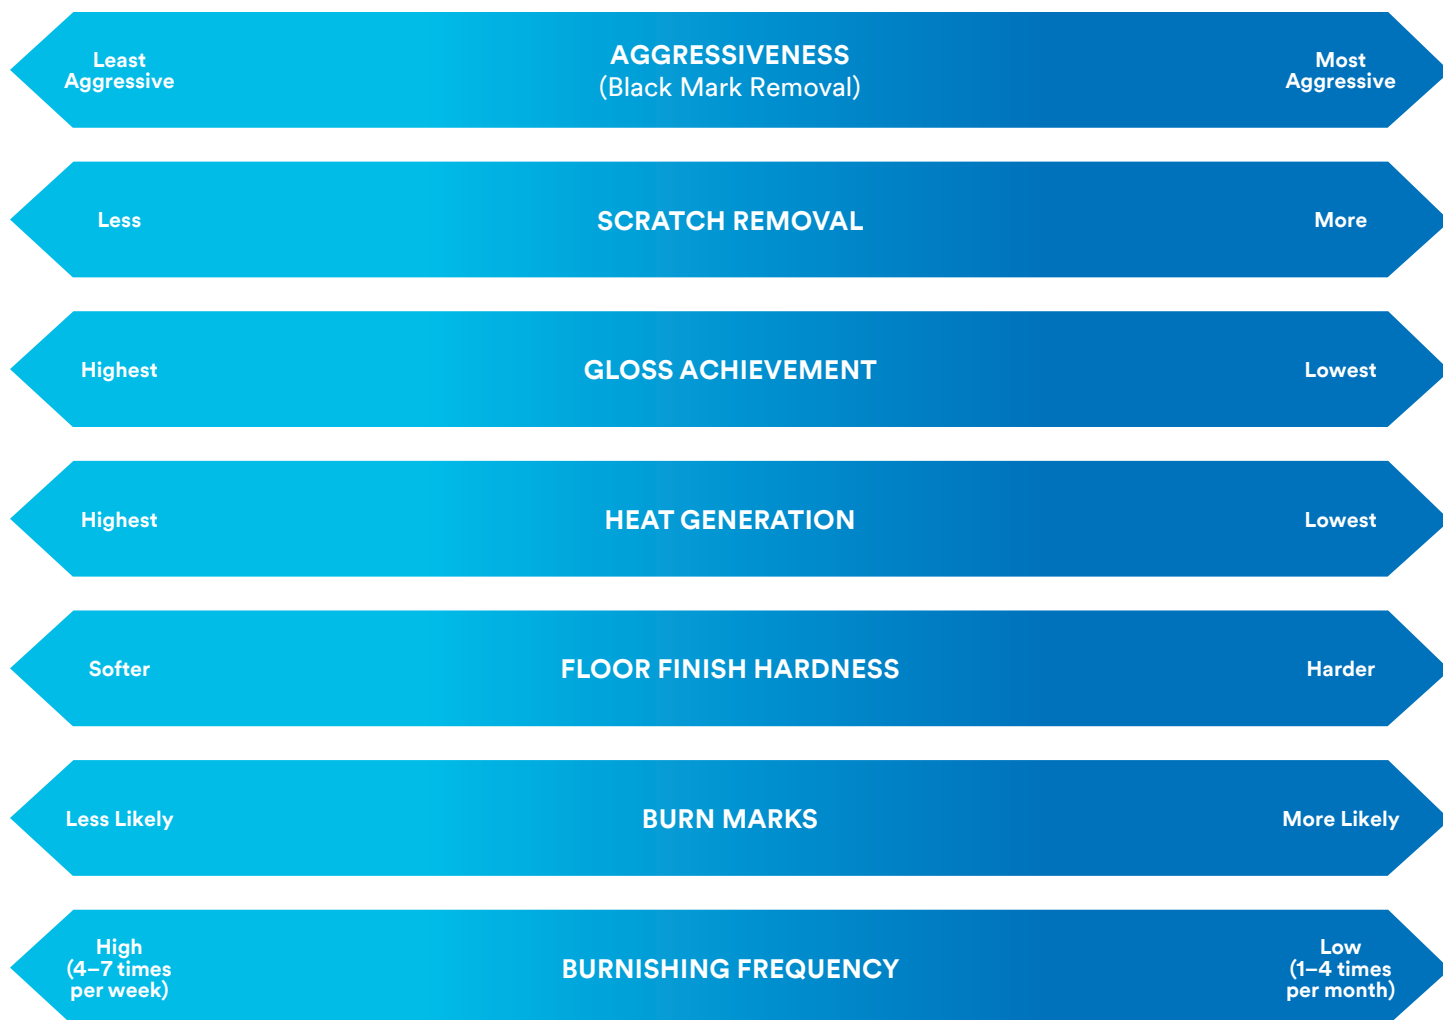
Least Aggressive

AGGRESSIVENESS
(Black Mark Removal)

Most Aggressive

Less

SCRATCH REMOVAL

More

Highest

GLOSS ACHIEVEMENT

Lowest

Highest

HEAT GENERATION

Lowest

Softer

FLOOR FINISH HARDNESS

Harder

Less Likely

BURN MARKS

More Likely

High (4–7 times per week)

BURNISHING FREQUENCY

Low (1–4 times per month)